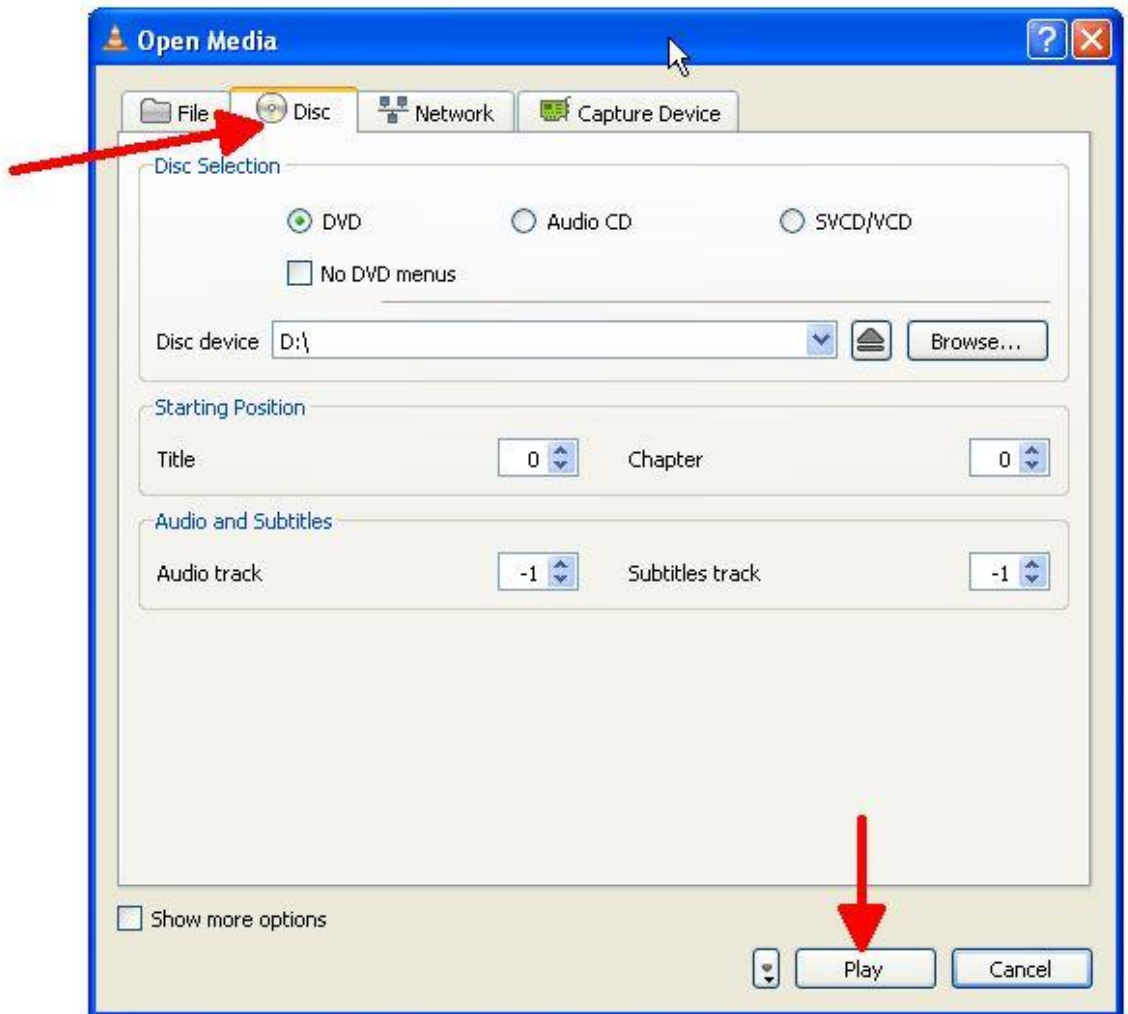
Open Media

?

File

Disc

Network

Capture Device

Disc Selection

DVD

Audio CD

SVCD/VCD

No DVD menus

Disc device D:\

Browse...

Starting Position

Title 0

Chapter 0

Audio and Subtitles

Audio track -1

Subtitles track -1

Show more options

Play

Cancel